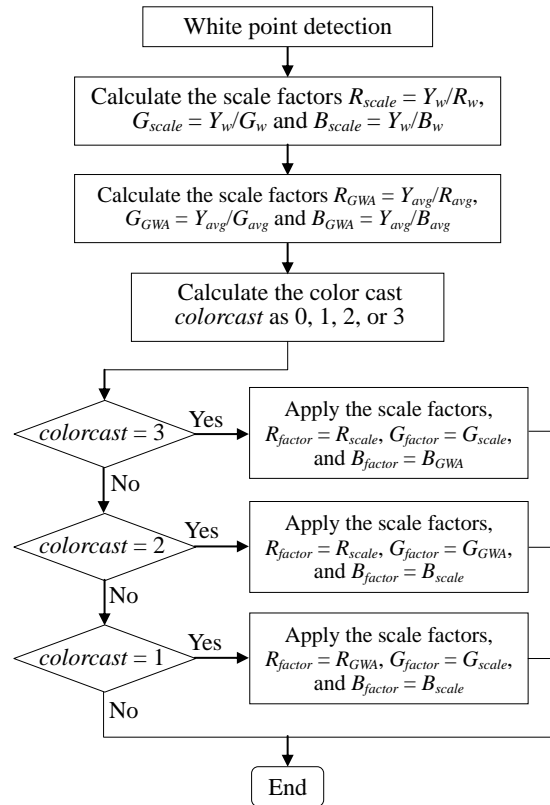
White point detection

Calculate the scale factors $R_{scale} = Y_w/R_w$, $G_{scale} = Y_w/G_w$ and $B_{scale} = Y_w/B_w$

Calculate the scale factors $R_{GWA} = Y_{avg}/R_{avg}$, $G_{GWA} = Y_{avg}/G_{avg}$ and $B_{GWA} = Y_{avg}/B_{avg}$

Calculate the color cast *colorcast* as 0, 1, 2, or 3

*colorcast* = 3

Yes

Apply the scale factors, $R_{factor} = R_{scale}$, $G_{factor} = G_{scale}$, and $B_{factor} = B_{GWA}$

No

*colorcast* = 2

Yes

Apply the scale factors, $R_{factor} = R_{scale}$, $G_{factor} = G_{GWA}$, and $B_{factor} = B_{scale}$

No

*colorcast* = 1

Yes

Apply the scale factors, $R_{factor} = R_{GWA}$, $G_{factor} = G_{scale}$, and $B_{factor} = B_{scale}$

No

End